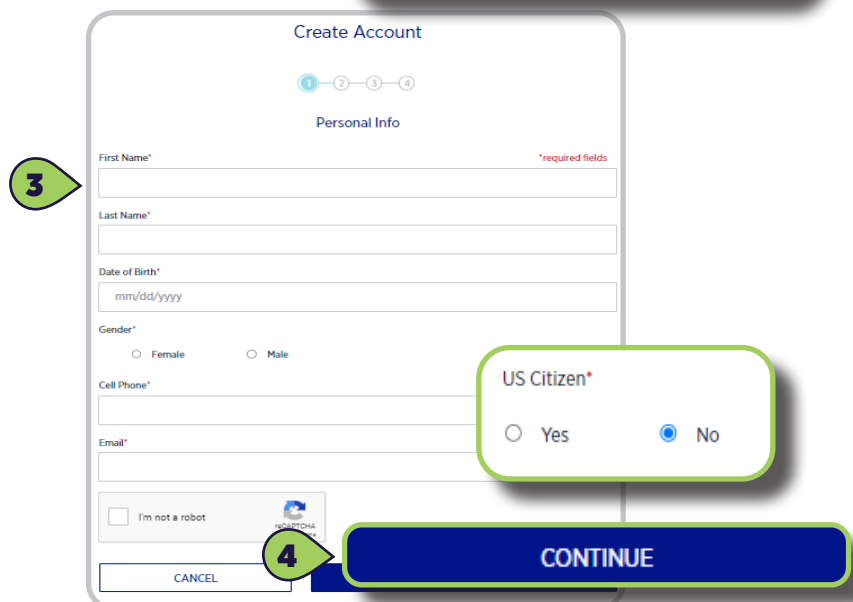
Create Account

1 2 3 4

Personal Info

3

First Name*

*required fields

Last Name*

Date of Birth*

mm/dd/yyyy

Gender*

Female

Male

Cell Phone*

Email*

I'm not a robot

reCAPTCHA

US Citizen*

Yes

No

4

CANCEL

CONTINUE